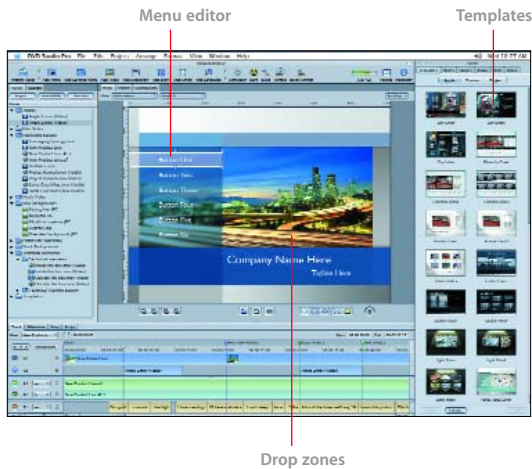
Menu editor

Templates

DVD Studio Pro File Edit Project Arrange Format View Window Help

Button One

Button Two

Button Three

Button Four

Button Five

Button Six

Company Name Here

Tagline Here

Drop zones